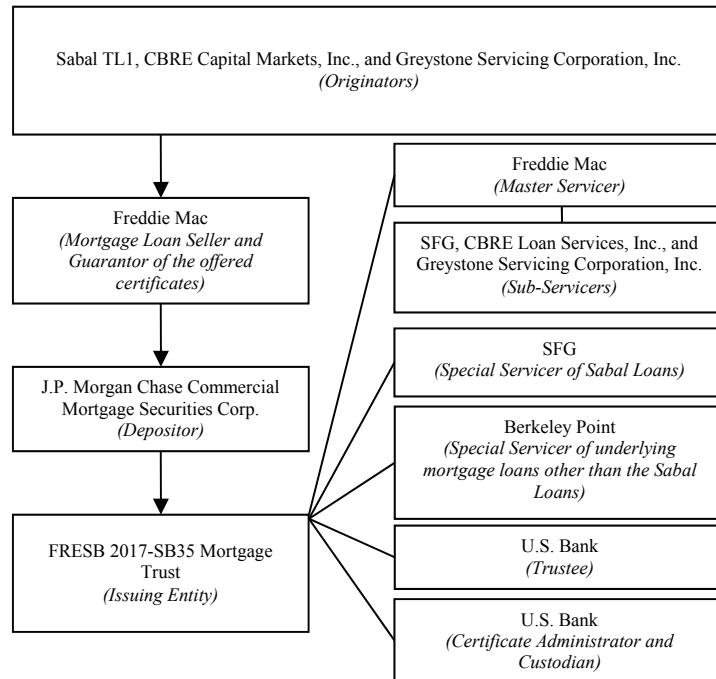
Sabal TL1, CBRE Capital Markets, Inc., and Greystone Servicing Corporation, Inc.
*(Originators)*

Freddie Mac
*(Mortgage Loan Seller and Guarantor of the offered certificates)*

J.P. Morgan Chase Commercial Mortgage Securities Corp.
*(Depositor)*

FRESB 2017-SB35 Mortgage Trust
*(Issuing Entity)*

Freddie Mac
*(Master Servicer)*

SFG, CBRE Loan Services, Inc., and Greystone Servicing Corporation, Inc.
*(Sub-Servicers)*

SFG
*(Special Servicer of Sabal Loans)*

Berkeley Point
*(Special Servicer of underlying mortgage loans other than the Sabal Loans)*

U.S. Bank
*(Trustee)*

U.S. Bank
*(Certificate Administrator and Custodian)*